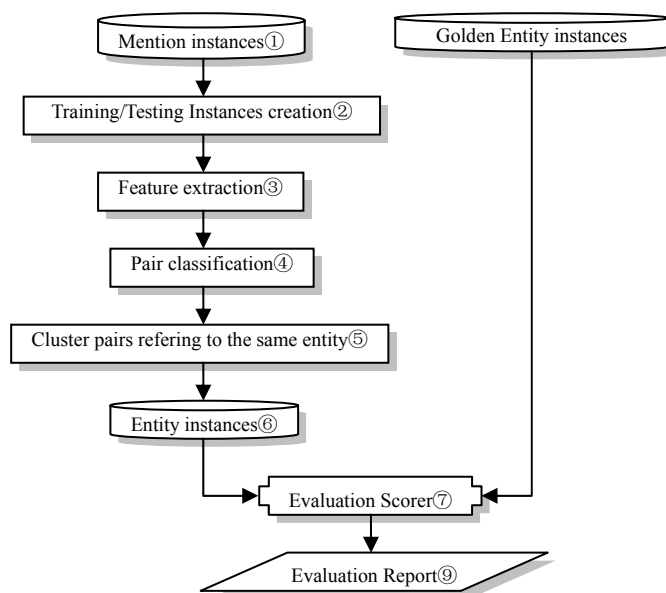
Mention instances①

Golden Entity instances

Training/Testing Instances creation②

Feature extraction③

Pair classification④

Cluster pairs refering to the same entity⑤

Entity instances⑥

Evaluation Scorer⑦

Evaluation Report⑨